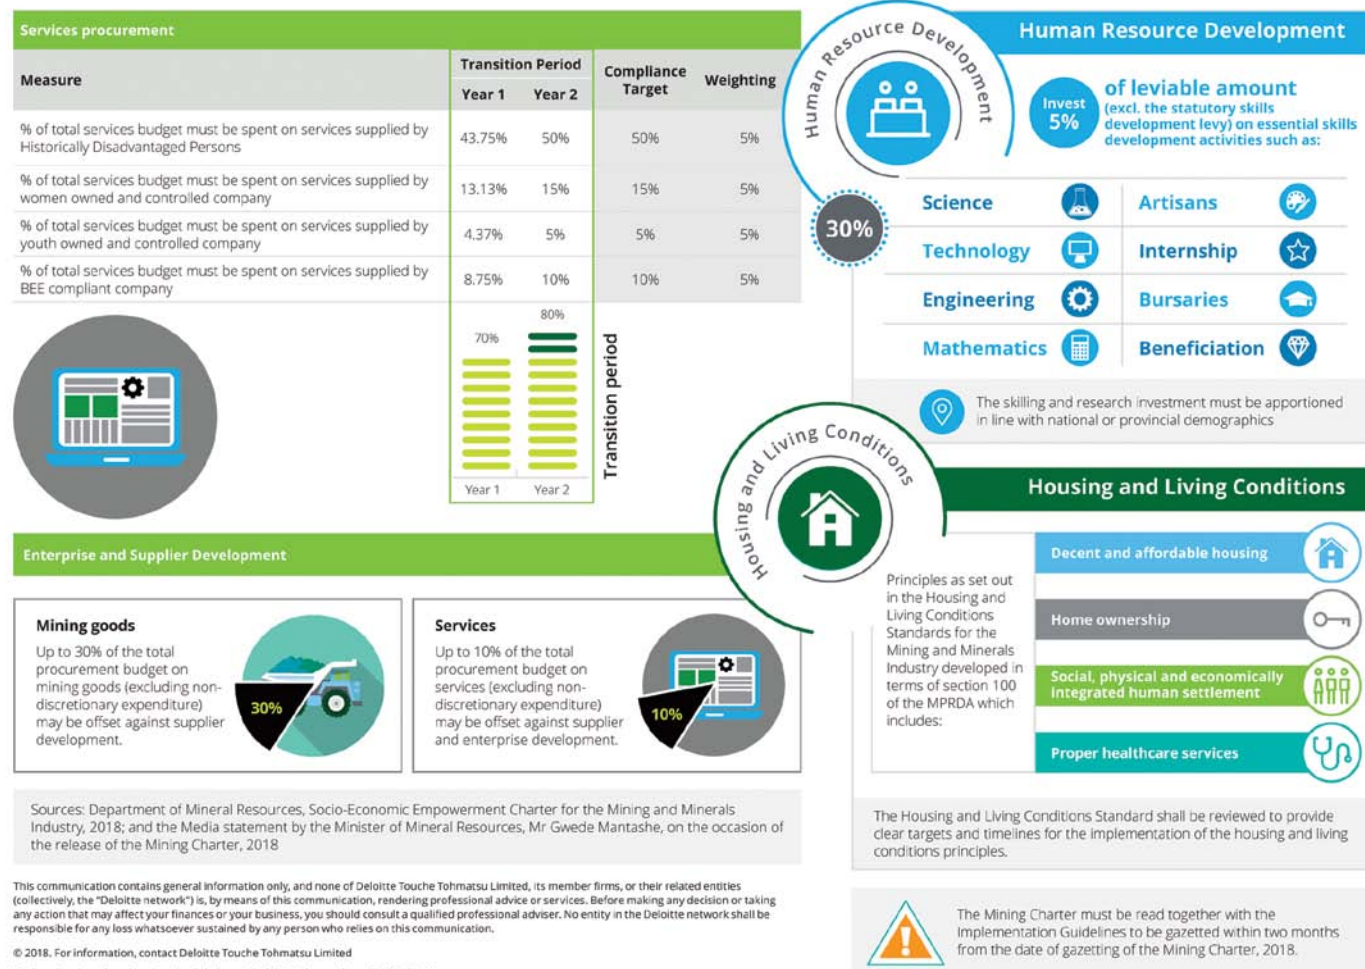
Services procurement

| Measure | Transition Period Year 1 | Transition Period Year 2 | Compliance Target | Weighting |
|---|---|---|---|---|
| % of total services budget must be spent on services supplied by Historically Disadvantaged Persons | 43.75% | 50% | 50% | 5% |
| % of total services budget must be spent on services supplied by women owned and controlled company | 13.13% | 15% | 15% | 5% |
| % of total services budget must be spent on services supplied by youth owned and controlled company | 4.37% | 5% | 5% | 5% |
| % of total services budget must be spent on services supplied by BEE compliant company | 8.75% | 10% | 10% | 5% |

80%
70%
Year 1
Year 2
Transition period

Enterprise and Supplier Development

Mining goods
Up to 30% of the total procurement budget on mining goods (excluding non-discretionary expenditure) may be offset against supplier development.
30%

Services
Up to 10% of the total procurement budget on services (excluding non-discretionary expenditure) may be offset against supplier and enterprise development.
10%

Sources: Department of Mineral Resources, Socio-Economic Empowerment Charter for the Mining and Minerals Industry, 2018; and the Media statement by the Minister of Mineral Resources, Mr Gwede Mantashe, on the occasion of the release of the Mining Charter, 2018

This communication contains general information only, and none of Deloitte Touche Tohmatsu Limited, its member firms, or their related entities (collectively, the "Deloitte network") is, by means of this communication, rendering professional advice or services. Before making any decision or taking any action that may affect your finances or your business, you should consult a qualified professional adviser. No entity in the Deloitte network shall be responsible for any loss whatsoever sustained by any person who relies on this communication.

© 2018. For information, contact Deloitte Touche Tohmatsu Limited

Human Resource Development

Human Resource Development

Invest 5% of leviable amount (excl. the statutory skills development levy) on essential skills development activities such as:

30%

Science
Artisans
Technology
Internship
Engineering
Bursaries
Mathematics
Beneficiation

The skilling and research investment must be apportioned in line with national or provincial demographics

Housing and Living Conditions

Housing and Living Conditions

Principles as set out in the Housing and Living Conditions Standards for the Mining and Minerals Industry developed in terms of section 100 of the MPRDA which includes:

Decent and affordable housing
Home ownership
Social, physical and economically integrated human settlement
Proper healthcare services

The Housing and Living Conditions Standard shall be reviewed to provide clear targets and timelines for the implementation of the housing and living conditions principles.

The Mining Charter must be read together with the Implementation Guidelines to be gazetted within two months from the date of gazetting of the Mining Charter, 2018.